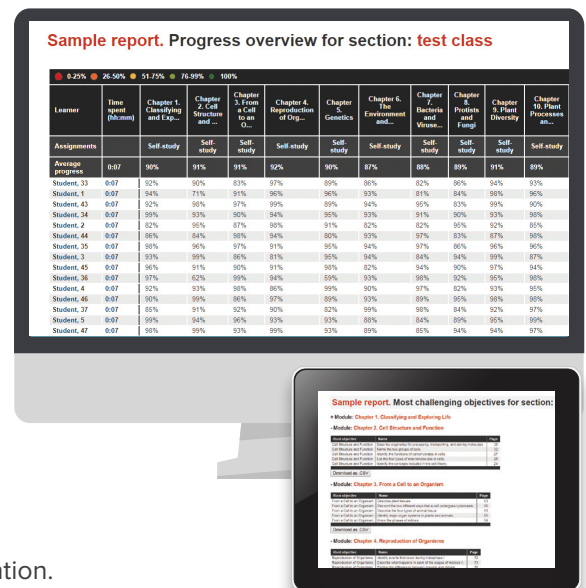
Sample report. Progress overview for section: test class

0-25% 26-50% 51-75% 76-99% 100%

| Learner | Time spent (hh:mm) | Chapter 1. Classifying and Exp... | Chapter 2. Cell Structure and ... | Chapter 3. From a Cell to an O... | Chapter 4. Reproduction of Org... | Chapter 5. Genetics | Chapter 6. The Environment and... | Chapter 7. Bacteria and Viruse... | Chapter 8. Protists and Fungi | Chapter 9. Plant Diversity | Chapter 10. Plant Processes an... |
|---|---|---|---|---|---|---|---|---|---|---|---|
| Assignments | | Self-study | Self-study | Self-study | Self-study | Self-study | Self-study | Self-study | Self-study | Self-study | Self-study |
| Average progress | 0:07 | 90% | 91% | 91% | 92% | 90% | 87% | 88% | 89% | 91% | 89% |
| Student, 33 | 0:07 | 92% | 90% | 83% | 97% | 89% | 86% | 82% | 86% | 94% | 93% |
| Student, 1 | 0:07 | 94% | 71% | 91% | 96% | 96% | 93% | 81% | 84% | 98% | 96% |
| Student, 43 | 0:07 | 92% | 98% | 97% | 99% | 89% | 94% | 95% | 83% | 99% | 90% |
| Student, 34 | 0:07 | 99% | 93% | 90% | 94% | 95% | 93% | 91% | 90% | 93% | 98% |
| Student, 2 | 0:07 | 82% | 95% | 87% | 98% | 91% | 82% | 82% | 95% | 92% | 85% |
| Student, 44 | 0:07 | 86% | 84% | 98% | 94% | 80% | 93% | 97% | 83% | 87% | 98% |
| Student, 35 | 0:07 | 98% | 96% | 97% | 91% | 95% | 94% | 97% | 86% | 96% | 96% |
| Student, 3 | 0:07 | 93% | 99% | 86% | 81% | 95% | 94% | 84% | 94% | 99% | 87% |
| Student, 45 | 0:07 | 96% | 91% | 90% | 91% | 98% | 82% | 94% | 90% | 97% | 94% |
| Student, 36 | 0:07 | 97% | 62% | 99% | 94% | 59% | 93% | 98% | 92% | 95% | 98% |
| Student, 4 | 0:07 | 92% | 93% | 98% | 86% | 99% | 90% | 97% | 82% | 93% | 95% |
| Student, 46 | 0:07 | 90% | 99% | 86% | 97% | 89% | 93% | 89% | 95% | 98% | 98% |
| Student, 37 | 0:07 | 85% | 91% | 92% | 90% | 82% | 99% | 98% | 84% | 92% | 97% |
| Student, 5 | 0:07 | 99% | 94% | 96% | 93% | 93% | 88% | 84% | 89% | 95% | 99% |
| Student, 47 | 0:07 | 98% | 99% | 93% | 99% | 93% | 89% | 85% | 94% | 94% | 97% |

Sample report. Most challenging objectives for section:

- Module: Chapter 1. Classifying and Exploring Life
- Module: Chapter 2. Cell Structure and Function
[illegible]
Download as CSV
- Module: Chapter 3. From a Cell to an Organism
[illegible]
Download as CSV
- Module: Chapter 4. Reproduction of Organisms
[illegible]

tion.